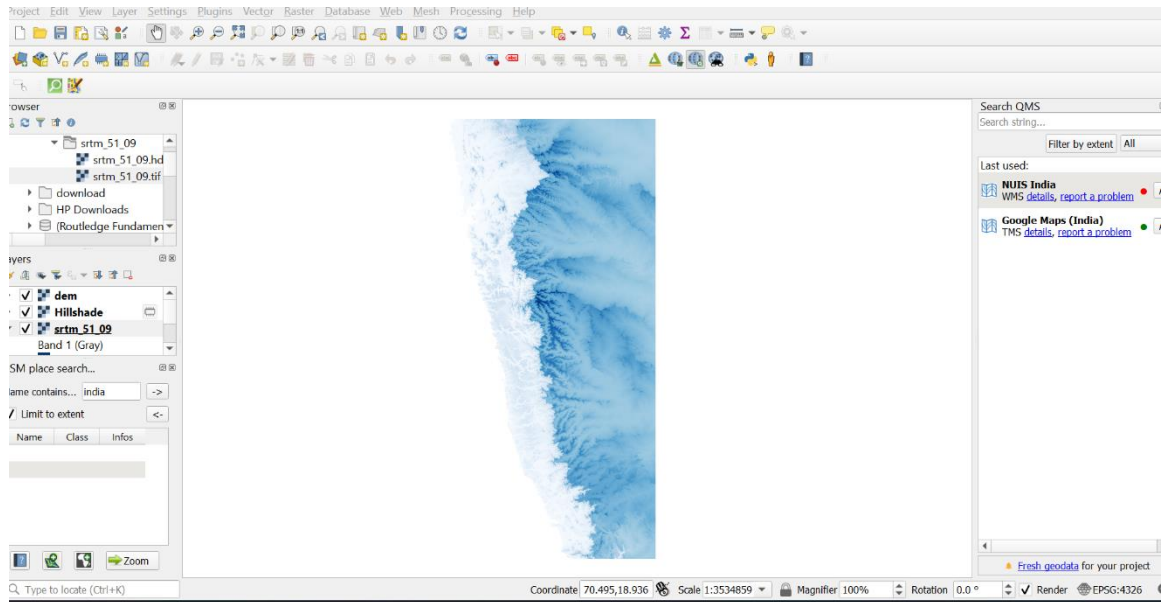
Project Edit View Layer Settings Plugins Vector Raster Database Web Mesh Processing Help

rowser

srtm_51_09
srtm_51_09.hd
srtm_51_09.tif
download
HP Downloads
(Routledge Fundamen

ayers

dem
Hillshade
srtm_51_09
Band 1 (Gray)

SM place search...

lame contains... india ->
Limit to extent <-

Name Class Infos

Zoom

Search QMS
Search string...
Filter by extent All
Last used:
NUIS India
WMS details, report a problem
Google Maps (India)
TMS details, report a problem

Fresh geodata for your project

Type to locate (Ctrl+K)

Coordinate 70.495,18.936 Scale 1:3534859 Magnifier 100% Rotation 0.0 ° Render EPSG:4326